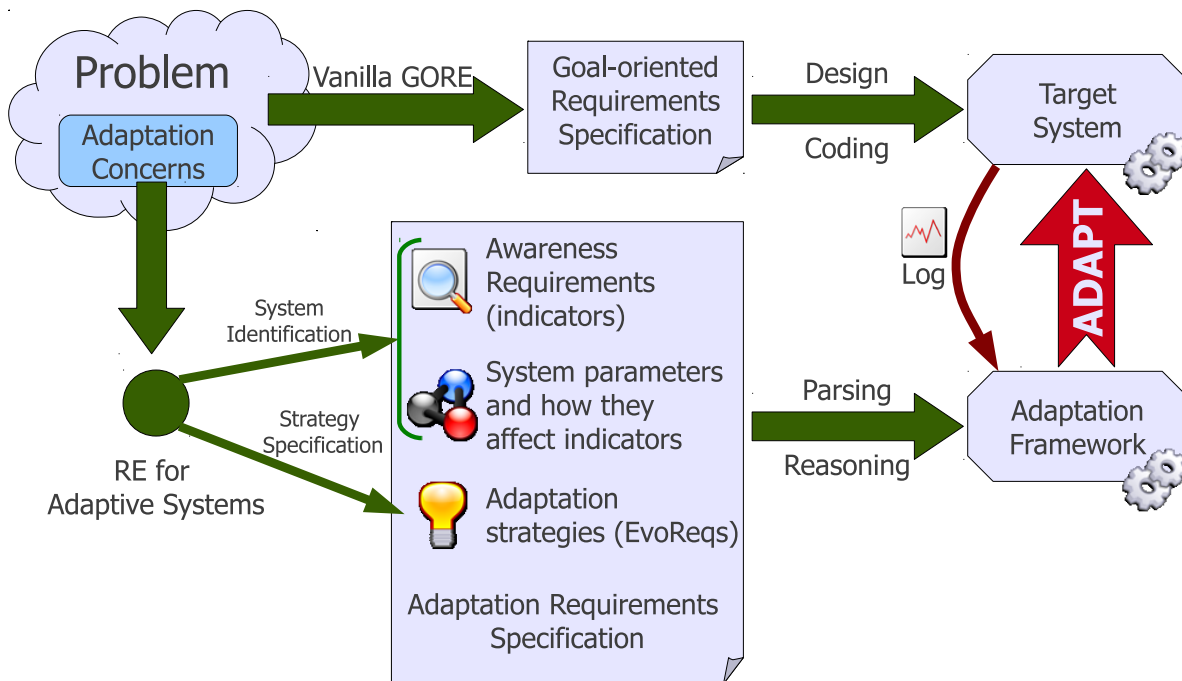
Problem

Adaptation Concerns

Vanilla GORE

Goal-oriented Requirements Specification

Design

Coding

Target System

Log

ADAPT

System Identification

Strategy Specification

RE for Adaptive Systems

Awareness Requirements (indicators)

System parameters and how they affect indicators

Adaptation strategies (EvoReqs)

Adaptation Requirements Specification

Parsing

Reasoning

Adaptation Framework